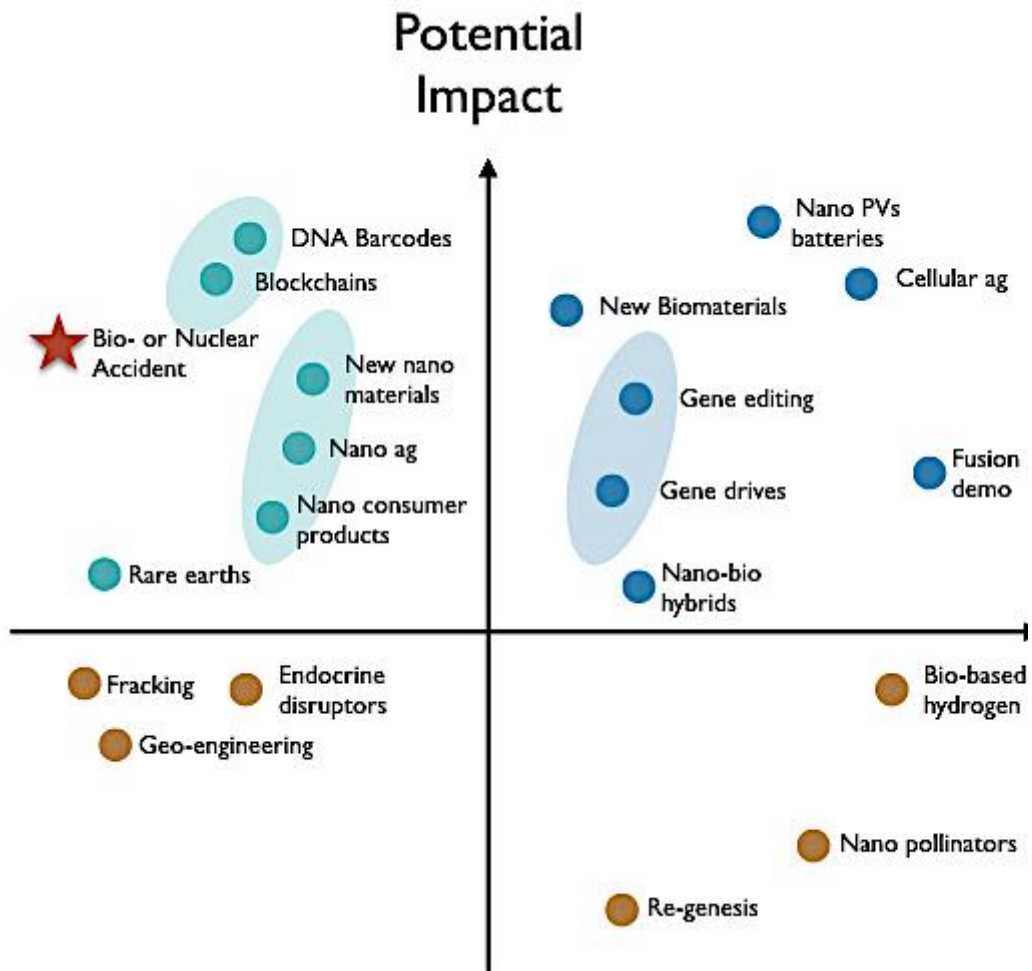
Potential Impact

DNA Barcodes

Blockchains

Bio- or Nuclear Accident

New nano materials

Nano ag

Nano consumer products

Rare earths

Nano PVs batteries

Cellular ag

New Biomaterials

Gene editing

Fusion demo

Gene drives

Nano-bio hybrids

Fracking

Endocrine disruptors

Geo-engineering

Bio-based hydrogen

Nano pollinators

Re-genesis